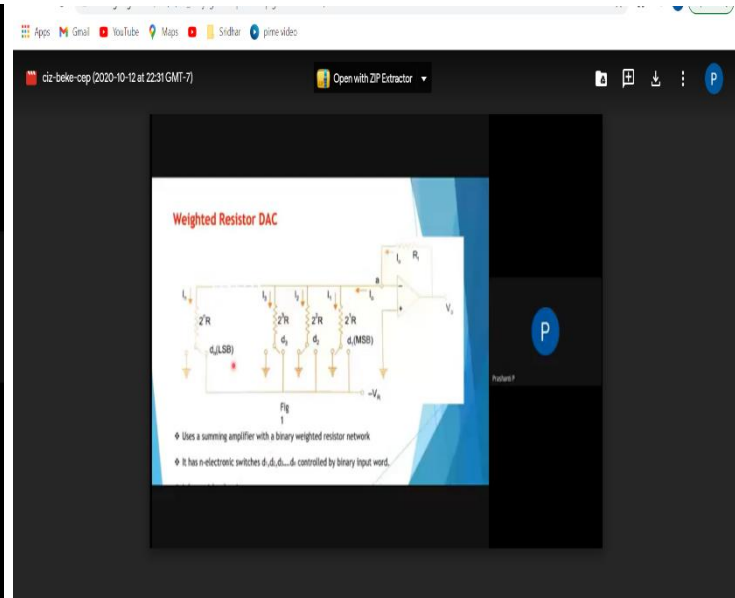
Apps Gmail YouTube Maps Sridhar prime video

ciz-beke-cep (2020-10-12 at 22:31 GMT-7)

Open with ZIP Extractor

P

Weighted Resistor DAC

$I_f$ $R_f$

$I_0$ $I_3$ $I_2$ $I_1$ $I_o$

$2^3R$ $2^2R$ $2^1R$ $2^0R$

$d_0$(LSB) $d_1$ $d_2$ $d_3$(MSB)

$V_o$

$-V_R$

Fig 1

❖ Uses a summing amplifier with a binary weighted resistor network

❖ It has n-electronic switches $d_1, d_2, d_3, \ldots d_n$ controlled by binary input word.

P

Prashant P